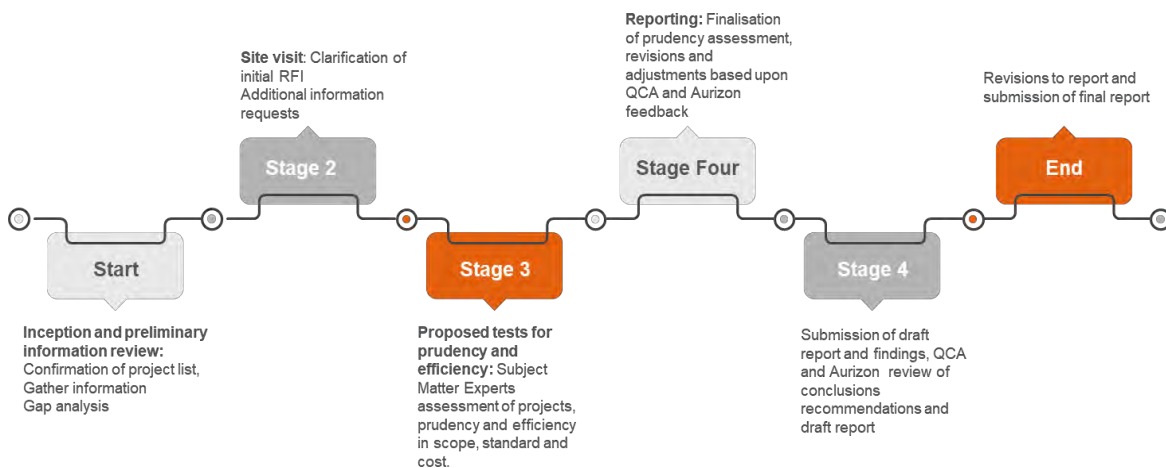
**Reporting:** Finalisation of prudency assessment, revisions and adjustments based upon QCA and Aurizon feedback

**Site visit**: Clarification of initial RFI
Additional information requests

Revisions to report and submission of final report

Stage 2

Stage Four

End

Start

Stage 3

Stage 4

**Inception and preliminary information review:**
Confirmation of project list,
Gather information
Gap analysis

**Proposed tests for prudency and efficiency:** Subject Matter Experts assessment of projects, prudency and efficiency in scope, standard and cost.

Submission of draft report and findings, QCA and Aurizon review of conclusions recommendations and draft report